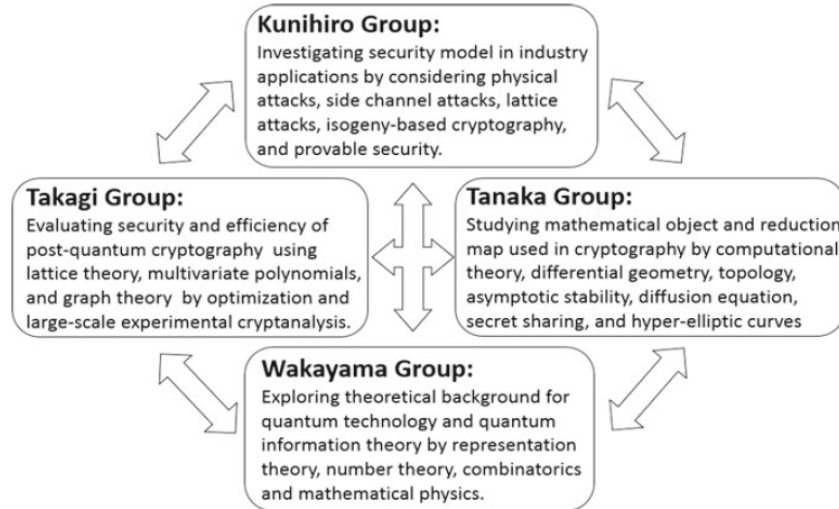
Kunihiro Group:
Investigating security model in industry applications by considering physical attacks, side channel attacks, lattice attacks, isogeny-based cryptography, and provable security.

Takagi Group:
Evaluating security and efficiency of post-quantum cryptography using lattice theory, multivariate polynomials, and graph theory by optimization and large-scale experimental cryptanalysis.

Tanaka Group:
Studying mathematical object and reduction map used in cryptography by computational theory, differential geometry, topology, asymptotic stability, diffusion equation, secret sharing, and hyper-elliptic curves

Wakayama Group:
Exploring theoretical background for quantum technology and quantum information theory by representation theory, number theory, combinatorics and mathematical physics.